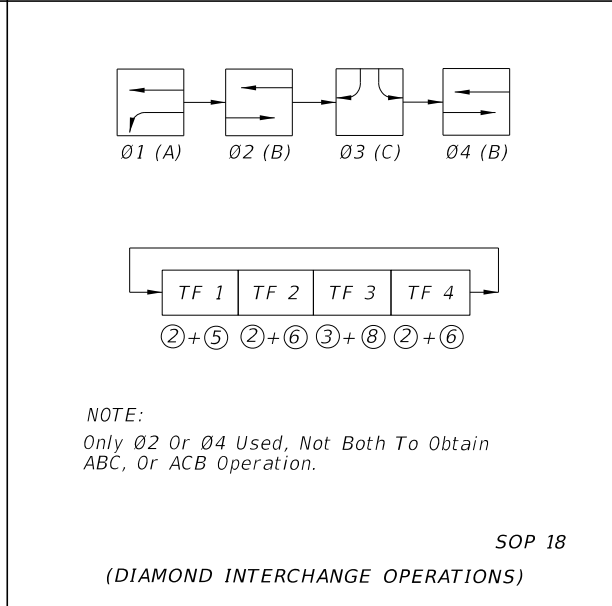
Ø1 (A)   Ø2 (B)   Ø3 (C)   Ø4 (B)

| TF 1 | TF 2 | TF 3 | TF 4 |
|---|---|---|---|
| ②+⑤ | ②+⑥ | ③+⑧ | ②+⑥ |

NOTE:
Only Ø2 Or Ø4 Used, Not Both To Obtain ABC, Or ACB Operation.

SOP 18

(DIAMOND INTERCHANGE OPERATIONS)